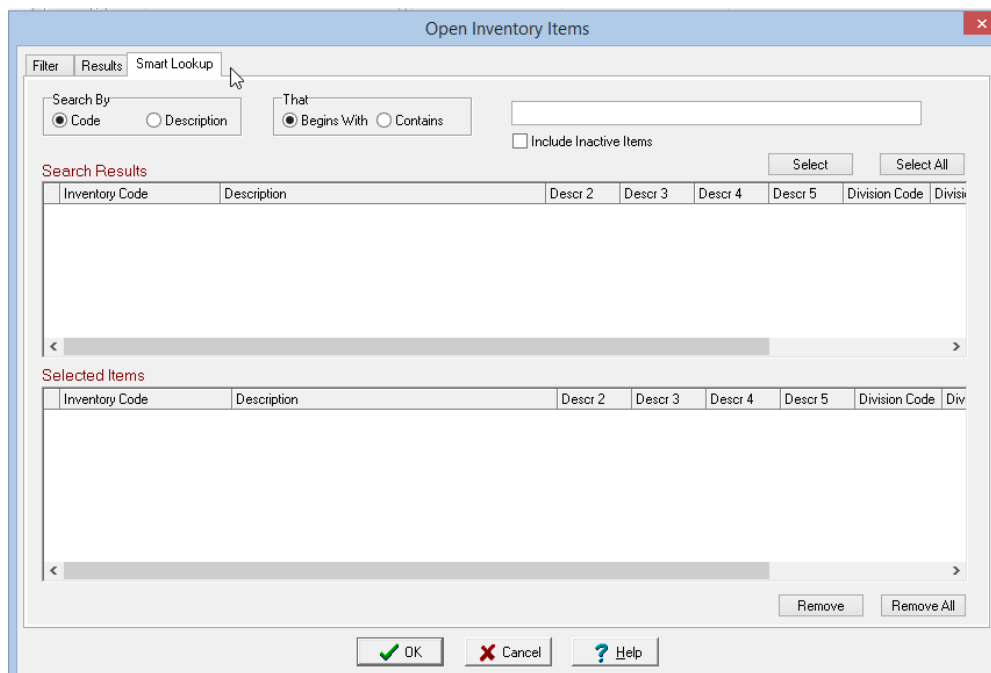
Open Inventory Items

Filter | Results | Smart Lookup

Search By
Code
Description

That
Begins With
Contains

Include Inactive Items

Select
Select All

Search Results

| | Inventory Code | Description | Descr 2 | Descr 3 | Descr 4 | Descr 5 | Division Code | Divisi |
|---|---|---|---|---|---|---|---|---|

Selected Items

| | Inventory Code | Description | Descr 2 | Descr 3 | Descr 4 | Descr 5 | Division Code | Div |
|---|---|---|---|---|---|---|---|---|

Remove
Remove All

OK
Cancel
Help